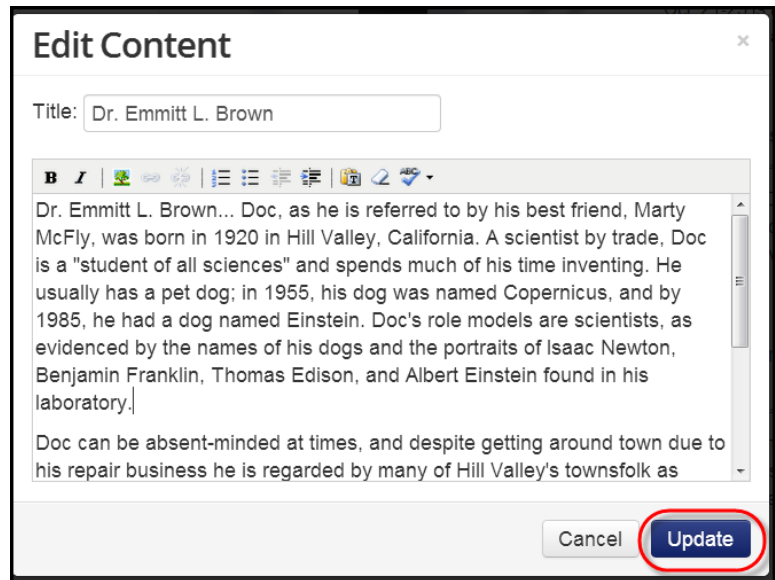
Edit Content

×

Title: Dr. Emmitt L. Brown

B I

Dr. Emmitt L. Brown... Doc, as he is referred to by his best friend, Marty McFly, was born in 1920 in Hill Valley, California. A scientist by trade, Doc is a "student of all sciences" and spends much of his time inventing. He usually has a pet dog; in 1955, his dog was named Copernicus, and by 1985, he had a dog named Einstein. Doc's role models are scientists, as evidenced by the names of his dogs and the portraits of Isaac Newton, Benjamin Franklin, Thomas Edison, and Albert Einstein found in his laboratory.

Doc can be absent-minded at times, and despite getting around town due to his repair business he is regarded by many of Hill Valley's townsfolk as

Cancel Update